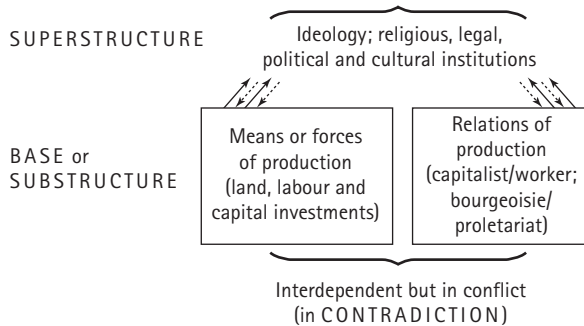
SUPERSTRUCTURE

Ideology; religious, legal, political and cultural institutions

BASE or SUBSTRUCTURE

Means or forces of production (land, labour and capital investments)

Relations of production (capitalist/worker; bourgeoisie/ proletariat)

Interdependent but in conflict (in CONTRADICTION)